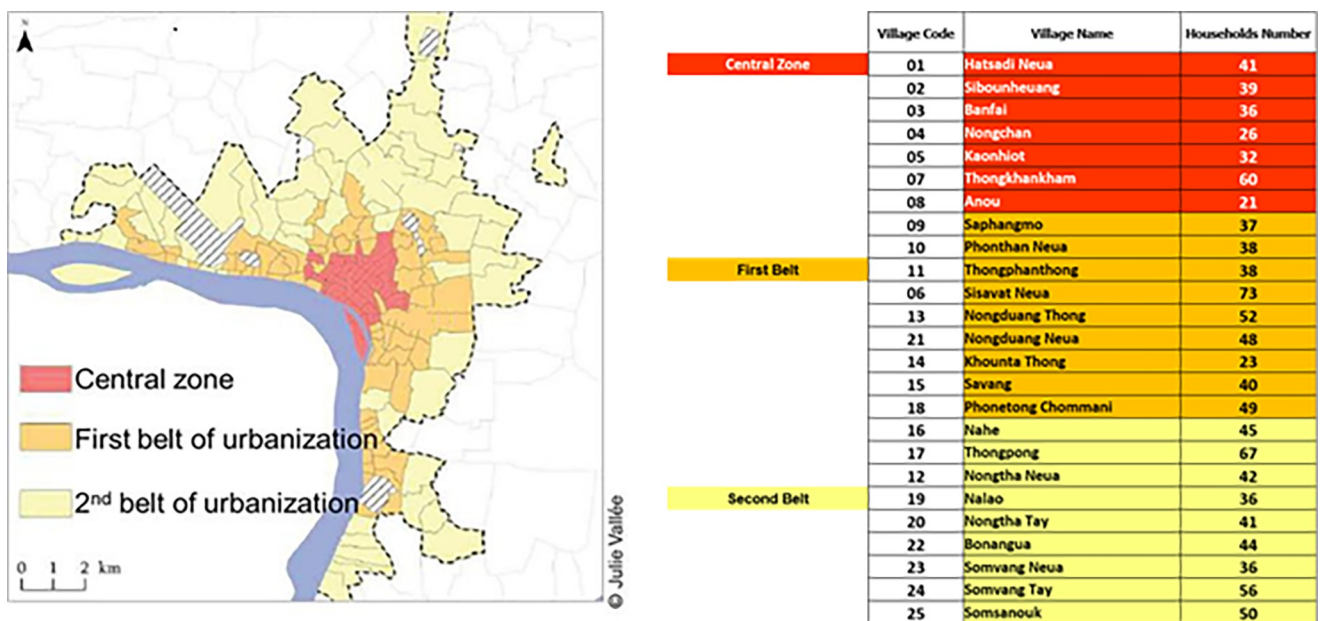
N

Central zone

First belt of urbanization

$2^{nd}$ belt of urbanization

0 1 2 km

© Julie Vallée

| | Village Code | Village Name | Households Number |
|---|---|---|---|
| Central Zone | 01 | Hatsadi Neua | 41 |
| | 02 | Sibounheuang | 39 |
| | 03 | Banfai | 36 |
| | 04 | Nongchan | 26 |
| | 05 | Kaonhiot | 32 |
| | 07 | Thongkhankham | 60 |
| | 08 | Anou | 21 |
| | 09 | Saphangmo | 37 |
| | 10 | Phonthan Neua | 38 |
| First Belt | 11 | Thongphanthong | 38 |
| | 06 | Sisavat Neua | 73 |
| | 13 | Nongduang Thong | 52 |
| | 21 | Nongduang Neua | 48 |
| | 14 | Khounta Thong | 23 |
| | 15 | Savang | 40 |
| | 18 | Phonetong Chommani | 49 |
| | 16 | Nahe | 45 |
| | 17 | Thongpong | 67 |
| | 12 | Nongtha Neua | 42 |
| Second Belt | 19 | Nalao | 36 |
| | 20 | Nongtha Tay | 41 |
| | 22 | Bonangua | 44 |
| | 23 | Somvang Neua | 36 |
| | 24 | Somvang Tay | 56 |
| | 25 | Somsanouk | 50 |